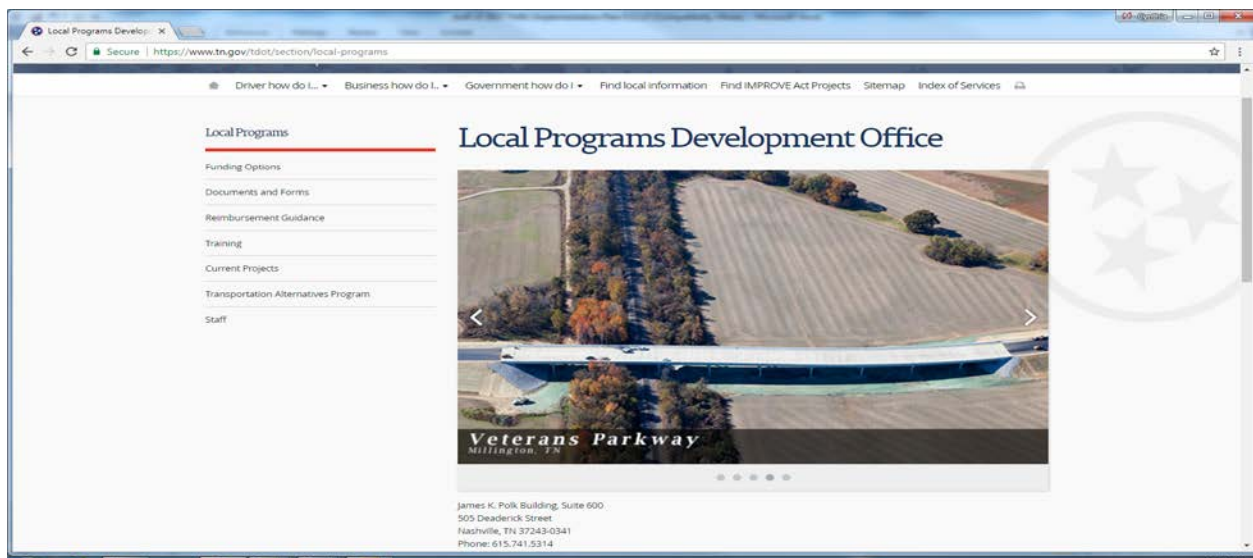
Local Programs Develop ×

Secure | https://www.tn.gov/tdot/section/local-programs

Driver how do I... ▾ Business how do I... ▾ Government how do I ▾ Find local information Find IMPROVE Act Projects Sitemap Index of Services

Local Programs

Funding Options

Documents and Forms

Reimbursement Guidance

Training

Current Projects

Transportation Alternatives Program

Staff

Local Programs Development Office

Veterans Parkway
Millington, TN

James K. Polk Building, Suite 600
505 Deaderick Street
Nashville, TN 37243-0341
Phone: 615.741.5314